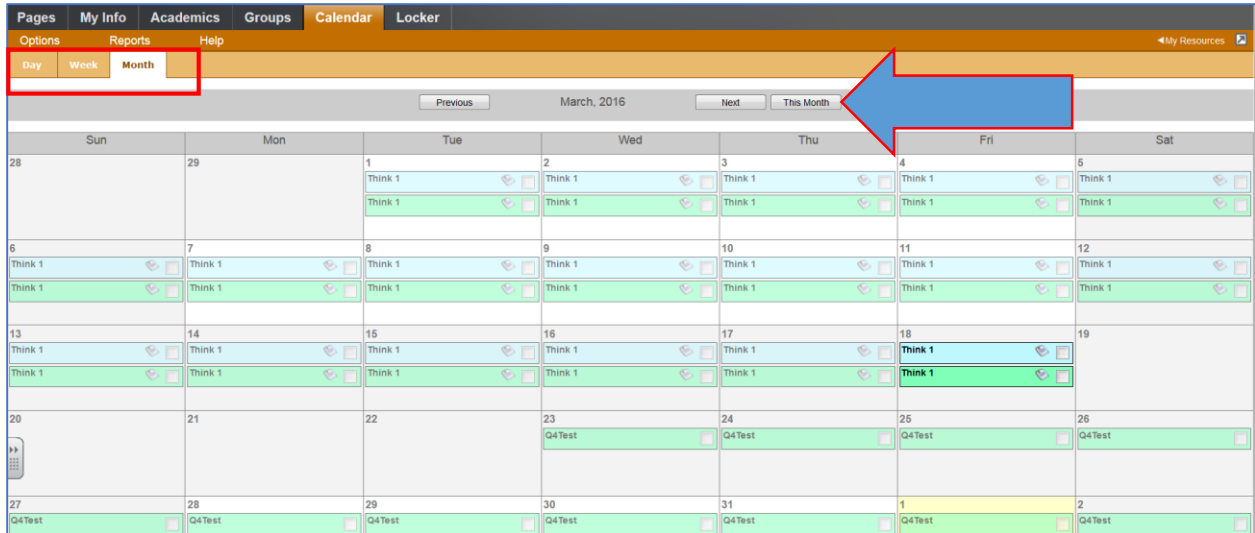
Pages My Info Academics Groups Calendar Locker

Options Reports Help

◀My Resources

Day Week Month

Previous March, 2016 Next This Month

| Sun | Mon | Tue | Wed | Thu | Fri | Sat |
|---|---|---|---|---|---|---|
| 28 | 29 | 1 Think 1 Think 1 | 2 Think 1 Think 1 | 3 Think 1 Think 1 | 4 Think 1 Think 1 | 5 Think 1 Think 1 |
| 6 Think 1 Think 1 | 7 Think 1 Think 1 | 8 Think 1 Think 1 | 9 Think 1 Think 1 | 10 Think 1 Think 1 | 11 Think 1 Think 1 | 12 Think 1 Think 1 |
| 13 Think 1 Think 1 | 14 Think 1 Think 1 | 15 Think 1 Think 1 | 16 Think 1 Think 1 | 17 Think 1 Think 1 | 18 Think 1 Think 1 | 19 |
| 20 | 21 | 22 | 23 Q4Test | 24 Q4Test | 25 Q4Test | 26 Q4Test |
| 27 Q4Test | 28 Q4Test | 29 Q4Test | 30 Q4Test | 31 Q4Test | 1 Q4Test | 2 Q4Test |